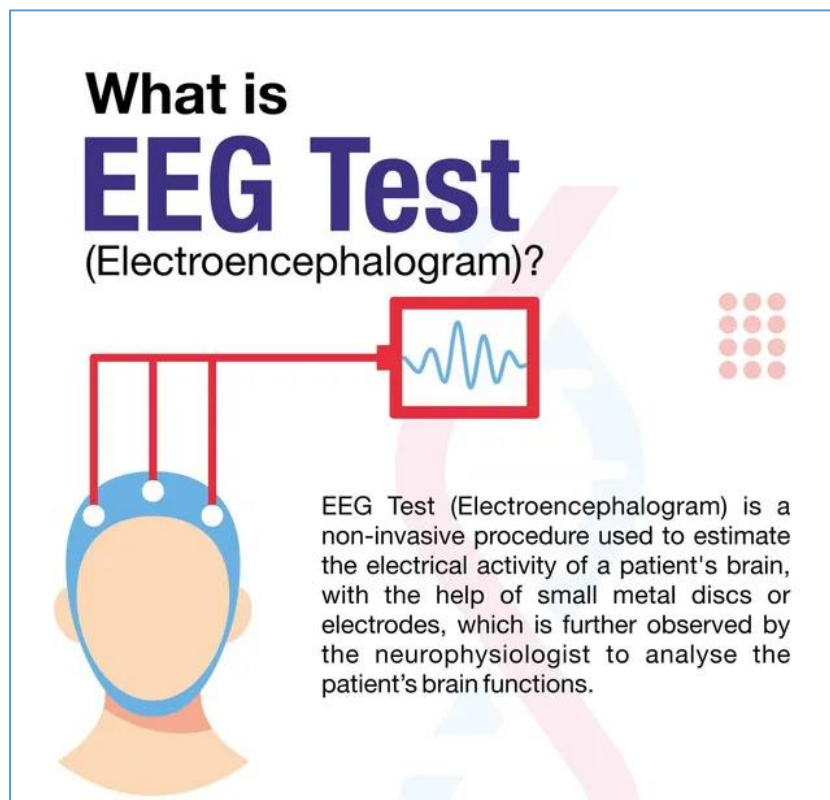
What is
EEG Test
(Electroencephalogram)?

EEG Test (Electroencephalogram) is a non-invasive procedure used to estimate the electrical activity of a patient's brain, with the help of small metal discs or electrodes, which is further observed by the neurophysiologist to analyse the patient's brain functions.